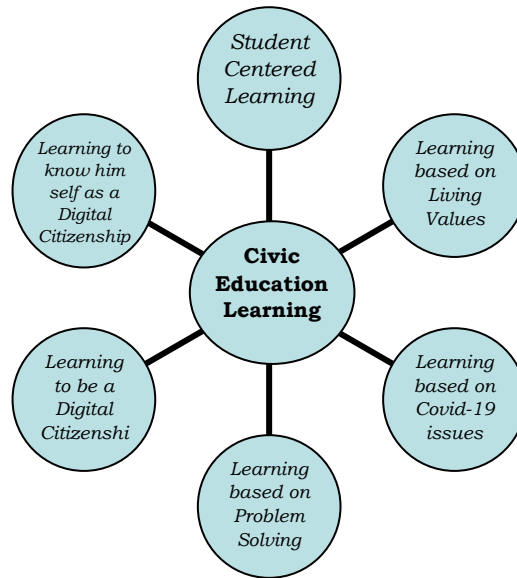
Student Centered Learning

Learning based on Living Values

Learning based on Covid-19 issues

Learning based on Problem Solving

Learning to be a Digital Citizenshi

Learning to know him self as a Digital Citizenship

Civic Education Learning